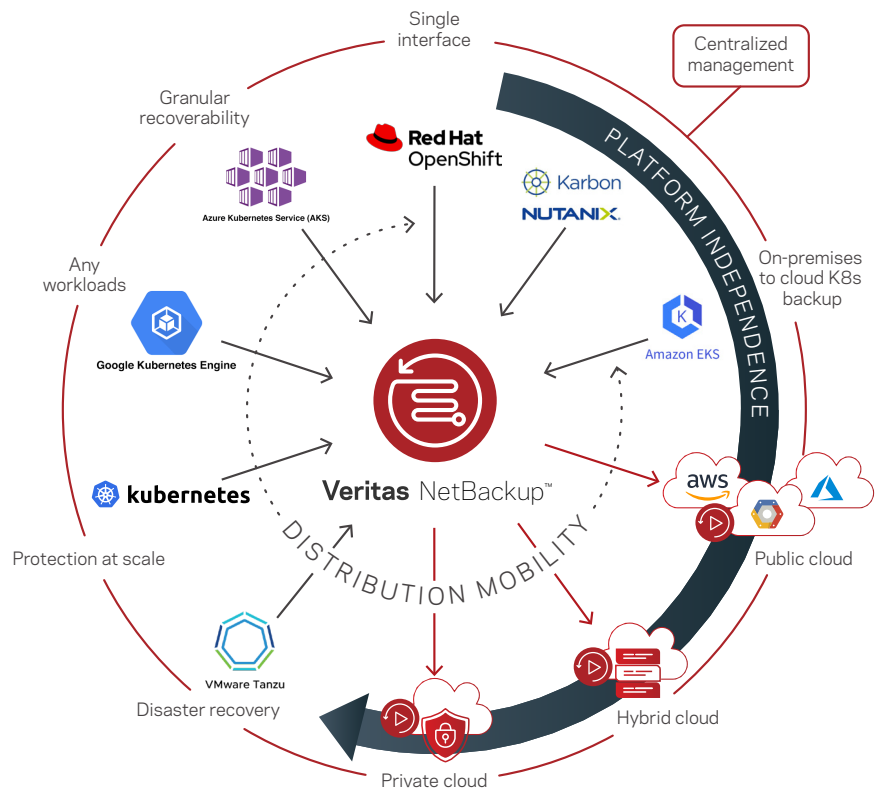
Single interface

Centralized management

Granular recoverability

Red Hat OpenShift

Azure Kubernetes Service (AKS)

Karbon

NUTANIX

PLATFORM INDEPENDENCE

Any workloads

On-premises to cloud K8s backup

Google Kubernetes Engine

Amazon EKS

Veritas NetBackup™

kubernetes

aws

Public cloud

Protection at scale

DISTRIBUTION MOBILITY

VMware Tanzu

Disaster recovery

Hybrid cloud

Private cloud